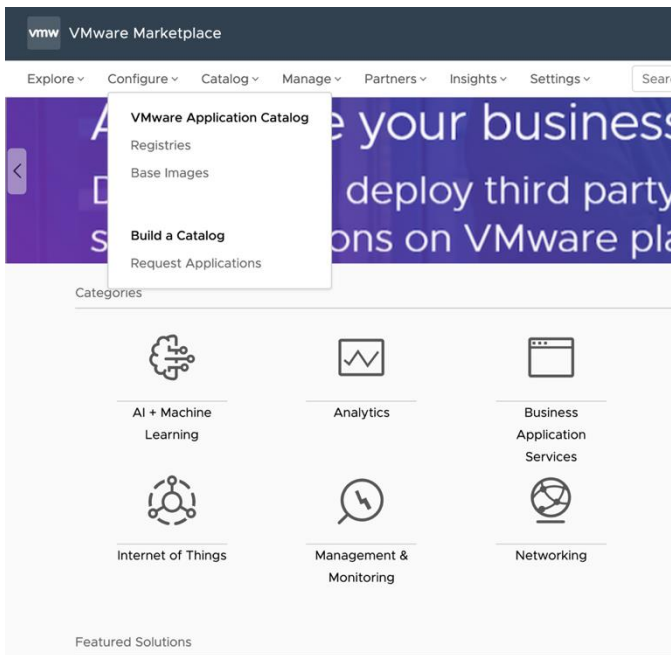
vmw VMware Marketplace

Explore Configure Catalog Manage Partners Insights Settings Sear

VMware Application Catalog
Registries
Base Images

Build a Catalog
Request Applications

A e your business
D deploy third party
s ons on VMware pla

Categories

AI + Machine Learning

Analytics

Business Application Services

Internet of Things

Management & Monitoring

Networking

Featured Solutions